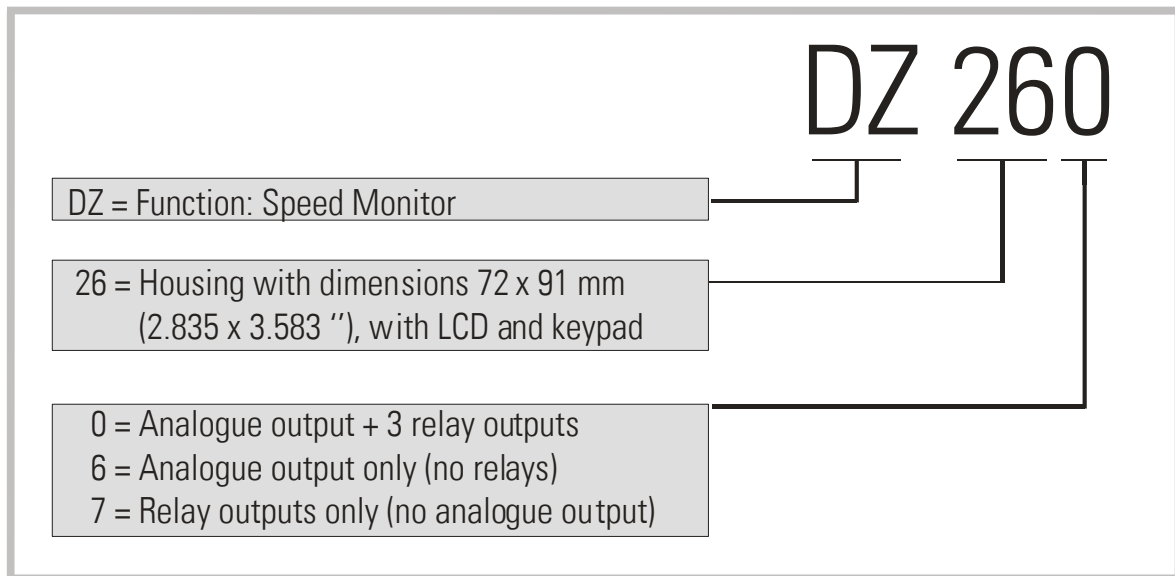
DZ 260

DZ = Function: Speed Monitor

26 = Housing with dimensions 72 x 91 mm (2.835 x 3.583 ''), with LCD and keypad

0 = Analogue output + 3 relay outputs
6 = Analogue output only (no relays)
7 = Relay outputs only (no analogue output)